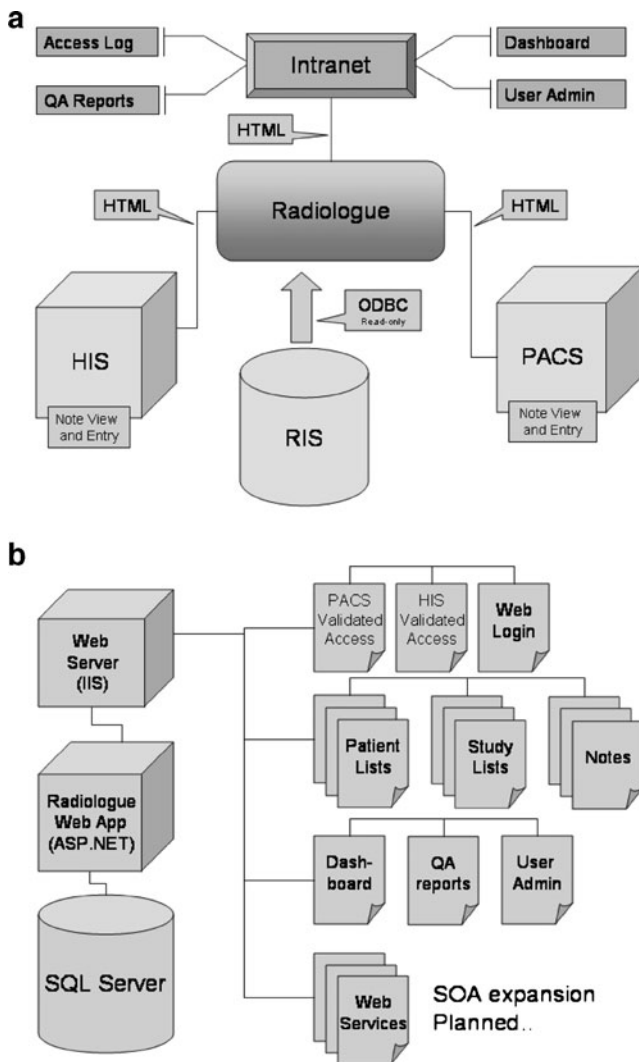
a

Access Log

QA Reports

Intranet

Dashboard

User Admin

HTML

HTML

Radiologue

HTML

ODBC
Read-only

HIS

Note View and Entry

RIS

PACS

Note View and Entry

b

Web Server (IIS)

Radiologue Web App (ASP.NET)

SQL Server

PACS Validated Access

HIS Validated Access

Web Login

Patient Lists

Study Lists

Notes

Dash-board

QA reports

User Admin

Web Services

SOA expansion Planned..